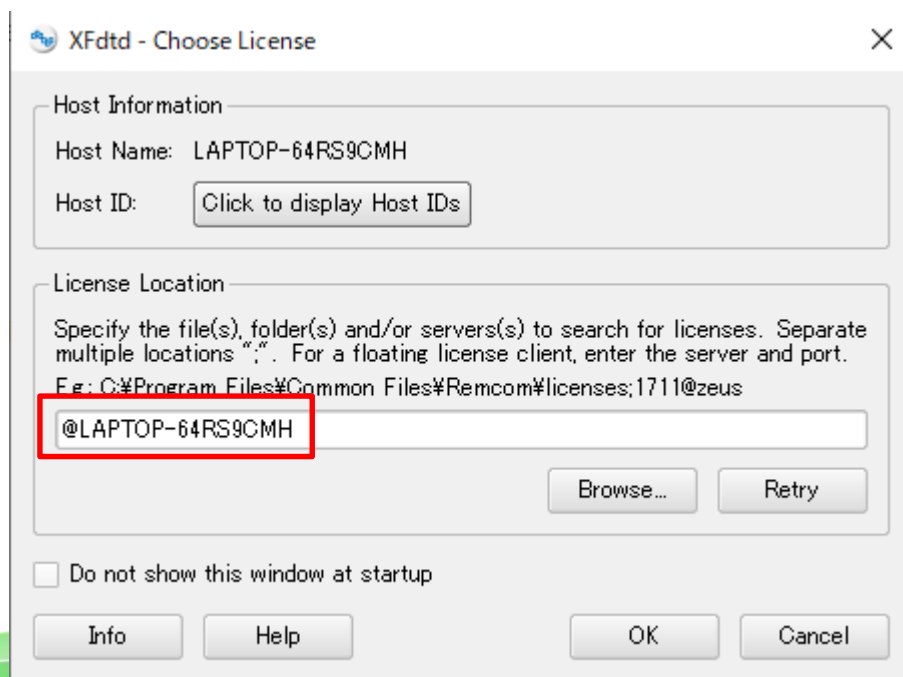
XFdtd - Choose License

Host Information

Host Name: LAPTOP-64RS9CMH

Host ID: Click to display Host IDs

License Location

Specify the file(s), folder(s) and/or servers(s) to search for licenses. Separate multiple locations ";". For a floating license client, enter the server and port.

E.g.: C:¥Program Files¥Common Files¥Remcom¥licenses;1711@zeus

@LAPTOP-64RS9CMH

Browse... Retry

Do not show this window at startup

Info Help OK Cancel